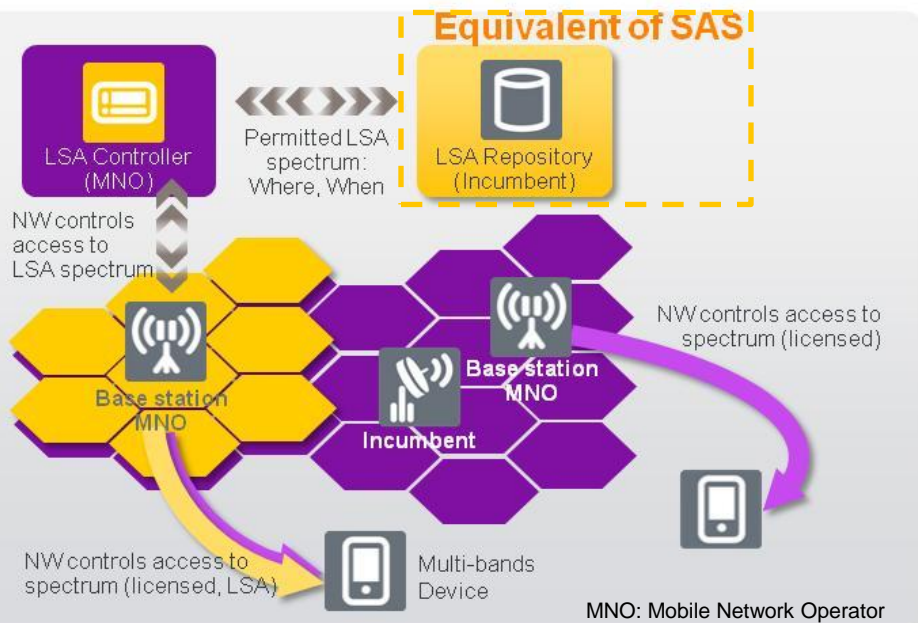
Equivalent of SAS

LSA Controller (MNO)

Permitted LSA spectrum: Where, When

LSA Repository (Incumbent)

NW controls access to LSA spectrum

Base station MNO

Base station MNO

Incumbent

NW controls access to spectrum (licensed)

NW controls access to spectrum (licensed, LSA)

Multi-bands Device

MNO: Mobile Network Operator